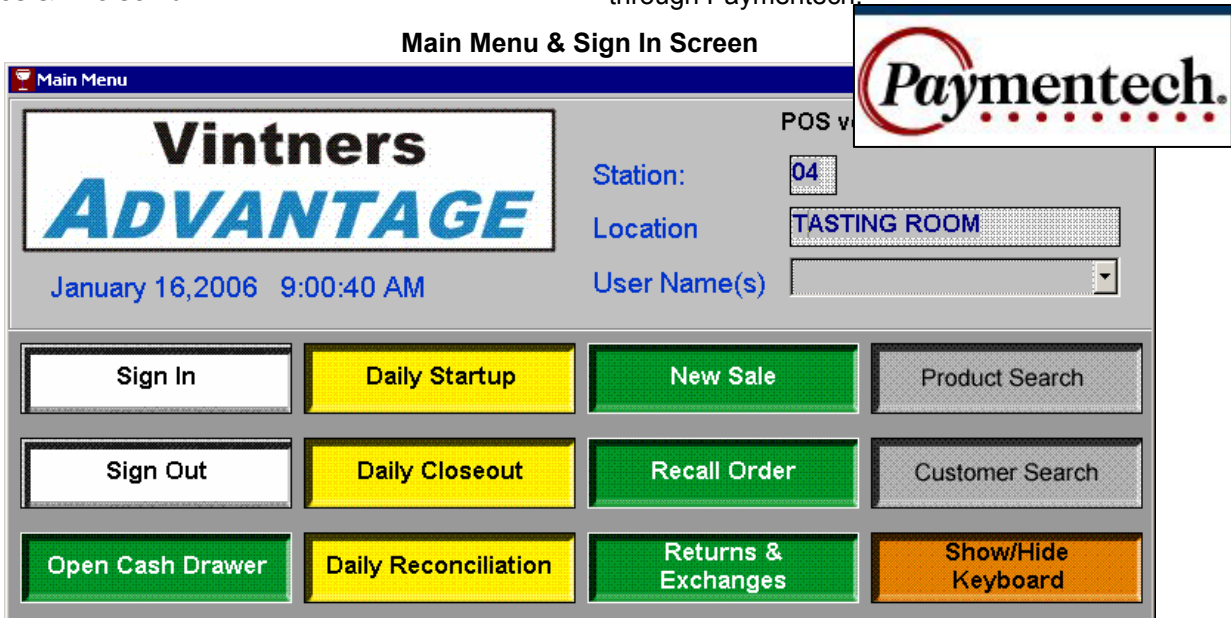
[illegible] through Paymentech.

Main Menu & Sign In Screen

Main Menu

Vintners
ADVANTAGE

POS v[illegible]

Paymentech.

Station: 04

Location TASTING ROOM

User Name(s)

January 16,2006 9:00:40 AM

Sign In

Daily Startup

New Sale

Product Search

Sign Out

Daily Closeout

Recall Order

Customer Search

Open Cash Drawer

Daily Reconciliation

Returns & Exchanges

Show/Hide Keyboard